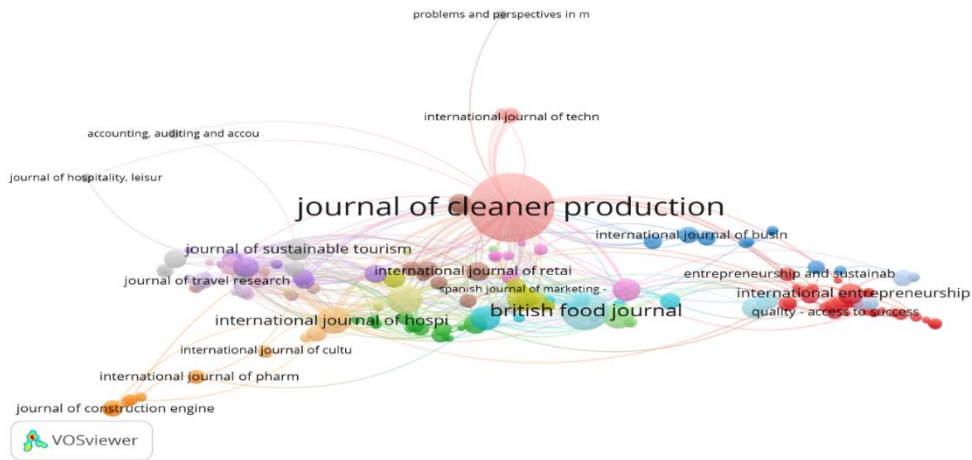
problems and perspectives in m

international journal of techn

accounting, auditing and accou

journal of hospitality, leisur

journal of cleaner production

journal of sustainable tourism

international journal of busin

journal of travel research

international journal of retai

entrepreneurship and sustainab

spanish journal of marketing -

international entrepreneurship

international journal of hospi

british food journal

quality - access to success

international journal of cultu

international journal of pharm

journal of construction engine

VOSviewer